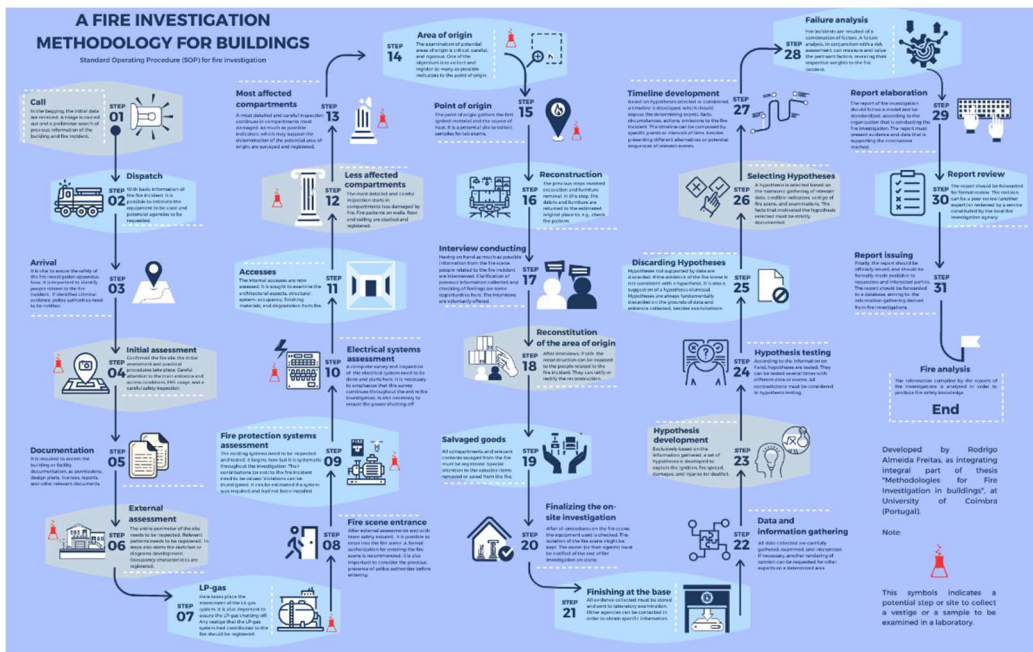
A FIRE INVESTIGATION METHODOLOGY FOR BUILDINGS

Standard Operating Procedure (SOP) for fire investigation

Call
In the begging, the initial data are received. A triage is carried out and a preliminary search of previous information of the building and fire incident.
STEP 01

Dispatch
STEP 02
With basic information of the fire incident, it is possible to estimate the equipment to be used and potential agencies to be requested.

Arrival
It is vital to assure the safety of the fire investigation apparatus team. It is important to identify people related to the fire incident. If identified criminal evidence, police authorities must be notified.
STEP 03

STEP 04
Initial assessment
Confirmed the fire site, the initial assessment can proceed. Careful attention to the main entrance and access conditions, PPE usage, and a careful safety inspection.

Documentation
It is required to assess the building or facility documentation, as permissions, design plans, licenses, reports, and other relevant documents.
STEP 05

STEP 06
External assessment
The entire perimeter of the site needs to be inspected. Relevant patterns needs to be registered. In steps also starts the sketches or diagrams development. Occupancy characteristics are registered.

LP-gas
Here takes place the assessment of the LP-gas system. It is also important to assure the LP-gas shutting off. Any vestige that the LP-gas system had contributed to the fire should be registered.
STEP 07

Most affected compartments
A most detailed and careful inspection continues in compartments most damaged. As much as possible indicators, which may support the determination of the potential area of origin, are surveyed and registered.
STEP 13

Less affected compartments
STEP 12
The most detailed and careful inspection starts in compartments less damaged by fire. Fire patterns on walls, floor and ceiling are studied and registered.

Accesses
The internal accesses are now assessed. It is sought to examine the architectural aspects, structural system, occupancy, finishing materials, and degradation from fire.
STEP 11

Electrical systems assessment
STEP 10
A complete survey and inspection of the electrical system need to be done and starts here. It is necessary to emphasize that this survey continues throughout the entire fire investigation. It also necessary to ensure the power shutting off.

Fire protection systems assessment
The existing systems need to be inspected and tested. It begins here but it is systematic throughout the investigation. Their contributions (or not) to the fire incident need to be valued. Violations can be investigated. It can be estimated if a system was misused and had not been installed.
STEP 09

STEP 08
Fire scene entrance
After external assessment and with team safety assured, it is possible to entry into the fire scene. A formal authorization for entering the fire scene is recommended. It is also important to consider the previous presence of police authorities before entering.

STEP 14
Area of origin
The examination of potential areas of origin is critical, careful, and rigorous. One of the objectives is to collect and register as many as possible indicators to the point of origin.

Point of origin
The point of origin gathers the fire ignited material and the source of heat. It is a potential site to collect samples for lab exams.
STEP 15

Reconstruction
STEP 16
The previous steps involved excavation and furniture removal. In this stage, fire debris and furniture are returned to the estimated original place to e.g., check fire pattern.

Interview conducting
Having on hand as much as possible information from the fire scene people related to the fire incident are interviewed. Clarification of previous information collected and checking of findings are some opportunities from. The interviews are voluntarily offered.
STEP 17

Reconstitution of the area of origin
STEP 18
After interviews, if with the reconstruction can be exposed to the people related to the fire incident. They can verify or rectify the reconstruction.

Salvaged goods
All compartments and relevant contents salvaged from the fire must be registered. Special attention to the valuable items removed or saved from the fire.
STEP 19

STEP 20
Finalizing the on-site investigation
After all procedures on the fire scene the equipment used is checked. The isolation of the fire scene might be kept. The owner (or their agents) must be notified of the end of the investigation on scene.

STEP 21
Finishing at the base
All evidence collected must be stored and sent to laboratory examination. Other agencies can be contacted in order to obtain specific information.

Timeline development
Based on hypotheses selected or considered, a timeline is developed, which should expose the determining events, facts, circumstances, actions, omissions to the fire incident. The timeline can be composed by specific points or intervals of time, besides presenting different alternatives or potential sequence of relevant events.
STEP 27

STEP 26
Selecting Hypotheses
A hypothesis is selected based on the teamwork gathering of relevant data, credible indicators, vestige of fire scene, and examinations. The facts that motivated the hypothesis selected must be strictly documented.

Discarding Hypotheses
Hypotheses not supported by data are discarded. If the evidence of the fire scene is not consistent with a hypothesis, it is also a suggestion of a hypothesis dismissal. Hypotheses are always fundamentally discarded on the grounds of data and evidence collected, besides examinations.
STEP 25

STEP 24
Hypothesis testing
According to the information on hand, hypotheses are tested. They can be tested several times under different data or exams. All contradictions must be considered in hypothesis testing.

Hypothesis development
Exclusively based on the information gathered, a set of hypotheses is developed to explain the ignition, fire spread, damages, and injuries (or deaths).
STEP 23

STEP 22
Data and information gathering
All data collected are carefully gathered, examined, and interpreted. If necessary, another rendering of opinion can be requested for other experts on a determined area.

STEP 28
Failure analysis
Fire incidents are resulted of a combination of factors. A failure analysis, in conjunction with a risk assessment, can measure and value the pertinent factors, assessing their respective weights to the fire incident.

Report elaboration
The report of fire investigation should follow a model and be standardized, according to the organization that is conducting the fire investigation. The report must present evidence and data that is supporting the conclusion reached.
STEP 29

Report review
STEP 30
The report should be forwarded for formal review. The revision can be a peer review (another expert) or reviewed by a service constituted by the local fire investigation agency.

Report issuing
Finally, the report should be officially issued, and should be formally made available to requesters and interested parties. The report should be forwarded to a database, serving to the lessons learned from the fire investigation.
STEP 31

Fire analysis
The information compiled by the reports of fire investigations is analyzed in order to produce fire safety knowledge.

End

Developed by Rodrigo Almeida Freitas, as integrating integral part of thesis "Methodologies for Fire Investigation in buildings", at University of Coimbra (Portugal).

Note:

This symbols indicates a potential step or site to collect a vestige or a sample to be examined in a laboratory.